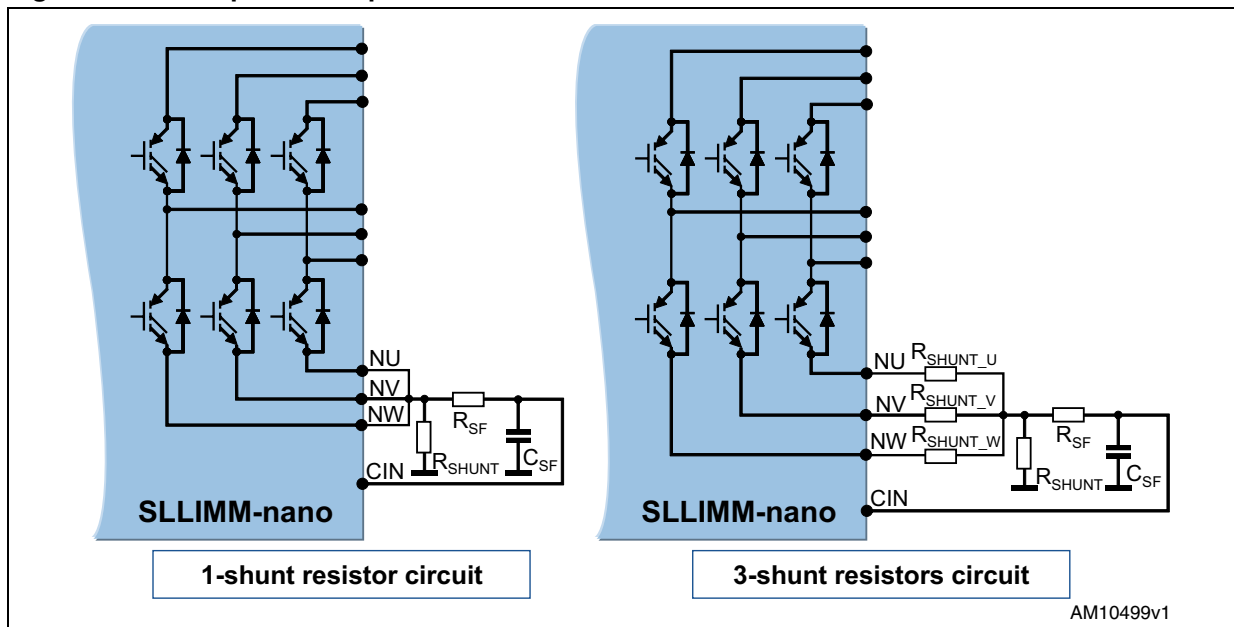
NU
NV
NW
$R_{SF}$
$R_{SHUNT}$
$C_{SF}$
CIN
SLLIMM-nano
1-shunt resistor circuit

NU
NV
NW
$R_{SHUNT\_U}$
$R_{SHUNT\_V}$
$R_{SHUNT\_W}$
$R_{SF}$
$R_{SHUNT}$
$C_{SF}$
CIN
SLLIMM-nano
3-shunt resistors circuit

AM10499v1